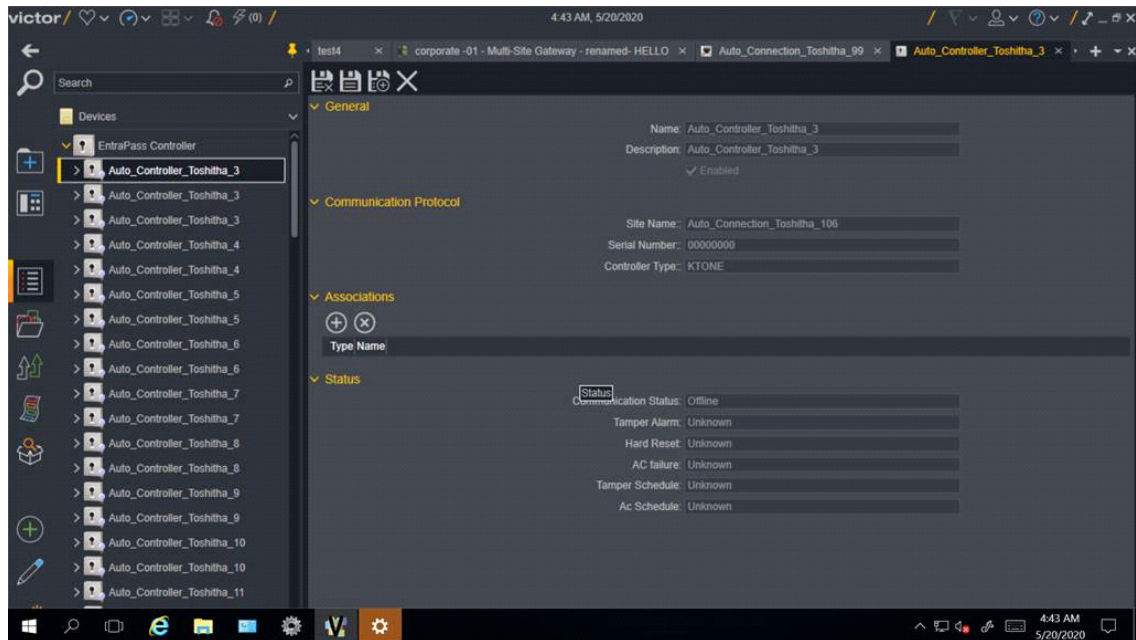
victor/ (0) /

4:43 AM, 5/20/2020

test4 × corporate -01 - Multi-Site Gateway - renamed- HELLO × Auto_Connection_Toshitha_99 × Auto_Controller_Toshitha_3 ×

Search

Devices

EntraPass Controller
Auto_Controller_Toshitha_3
Auto_Controller_Toshitha_3
Auto_Controller_Toshitha_3
Auto_Controller_Toshitha_4
Auto_Controller_Toshitha_4
Auto_Controller_Toshitha_5
Auto_Controller_Toshitha_5
Auto_Controller_Toshitha_6
Auto_Controller_Toshitha_6
Auto_Controller_Toshitha_7
Auto_Controller_Toshitha_7
Auto_Controller_Toshitha_8
Auto_Controller_Toshitha_8
Auto_Controller_Toshitha_9
Auto_Controller_Toshitha_9
Auto_Controller_Toshitha_10
Auto_Controller_Toshitha_10
Auto_Controller_Toshitha_11

General

Name: Auto_Controller_Toshitha_3
Description: Auto_Controller_Toshitha_3
Enabled

Communication Protocol

Site Name:: Auto_Connection_Toshitha_106
Serial Number:: 00000000
Controller Type:: KTONE

Associations

| Type | Name |
|---|---|

Status

Status
Communication Status: Offline
Tamper Alarm: Unknown
Hard Reset: Unknown
AC failure: Unknown
Tamper Schedule: Unknown
Ac Schedule: Unknown

4:43 AM
5/20/2020